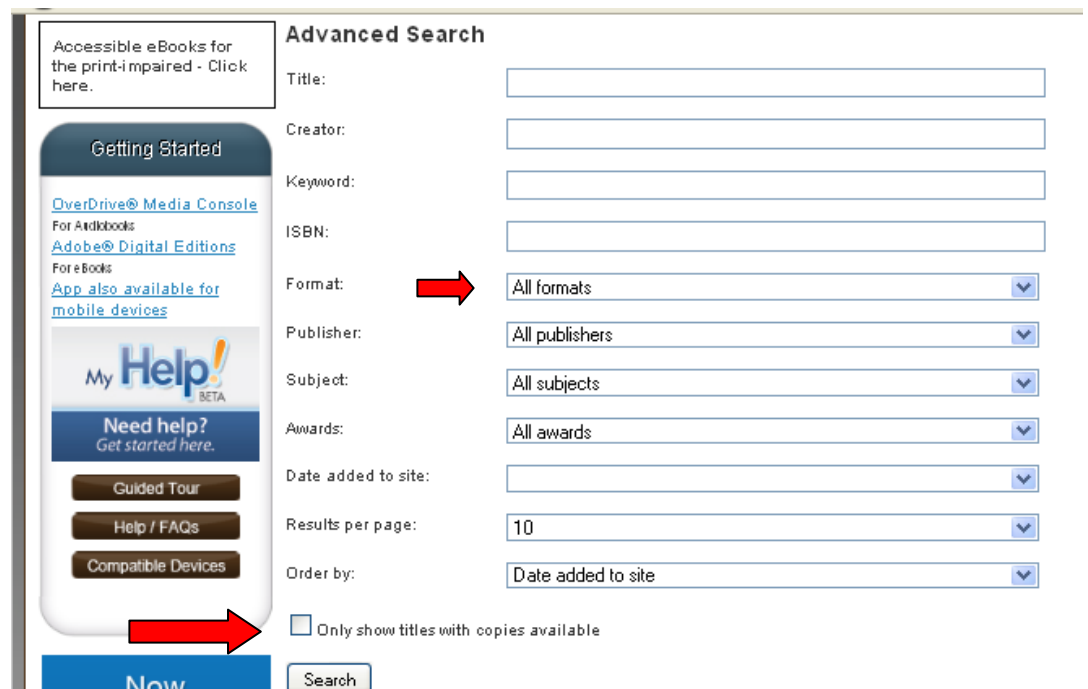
Accessible eBooks for the print-impaired - Click here.

Getting Started

OverDrive® Media Console
For Audiobooks
Adobe® Digital Editions
For eBooks
App also available for mobile devices

My Help! BETA
Need help?
Get started here.

Guided Tour
Help / FAQs
Compatible Devices

Now

Advanced Search

Title:

Creator:

Keyword:

ISBN:

Format: All formats

Publisher: All publishers

Subject: All subjects

Awards: All awards

Date added to site:

Results per page: 10

Order by: Date added to site

Only show titles with copies available

Search